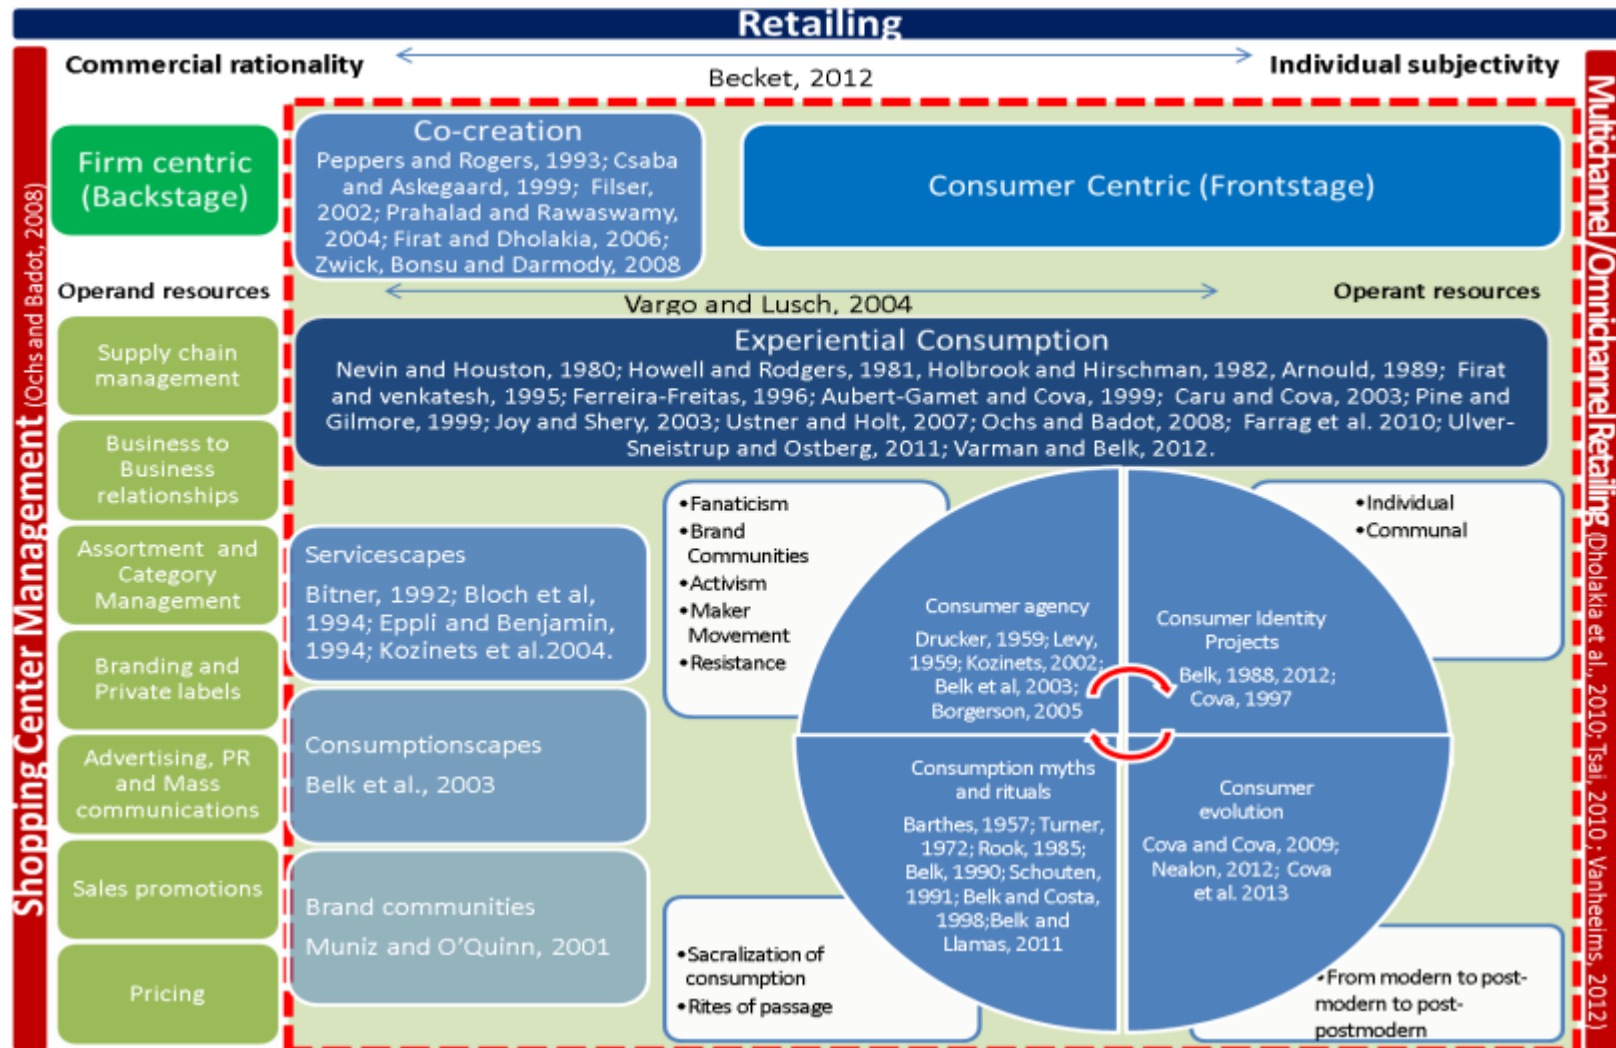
Retailing

Commercial rationality

Becket, 2012

Individual subjectivity

Shopping Center Management (Ochs and Badot, 2008)

Multichannel/Omnichannel Retailing (Dholakia et al., 2010; Tsai, 2010; Vanheeims, 2012)

Firm centric (Backstage)

Co-creation
Peppers and Rogers, 1993; Csaba and Askegaard, 1999; Filser, 2002; Prahalad and Rawaswamy, 2004; Firat and Dholakia, 2006; Zwick, Bonsu and Darmody, 2008

Consumer Centric (Frontstage)

Operand resources

Vargo and Lusch, 2004

Operant resources

Supply chain management

Business to Business relationships

Assortment and Category Management

Branding and Private labels

Advertising, PR and Mass communications

Sales promotions

Pricing

Experiential Consumption
Nevin and Houston, 1980; Howell and Rodgers, 1981, Holbrook and Hirschman, 1982, Arnould, 1989; Firat and venkatesh, 1995; Ferreira-Freitas, 1996; Aubert-Gamet and Cova, 1999; Caru and Cova, 2003; Pine and Gilmore, 1999; Joy and Shery, 2003; Ustner and Holt, 2007; Ochs and Badot, 2008; Farrag et al. 2010; Ulver-Sneistrup and Ostberg, 2011; Varman and Belk, 2012.

Servicescapes
Bitner, 1992; Bloch et al, 1994; Eppli and Benjamin, 1994; Kozinets et al.2004.

Consumptionscapes
Belk et al., 2003

Brand communities
Muniz and O'Quinn, 2001

•Fanaticism
•Brand Communities
•Activism
•Maker Movement
•Resistance

•Individual
•Communal

Consumer agency
Drucker, 1959; Levy, 1959; Kozinets, 2002; Belk et al, 2003; Borgerson, 2005

Consumer Identity Projects
Belk, 1988, 2012; Cova, 1997

Consumption myths and rituals
Barthes, 1957; Turner, 1972; Rook, 1985; Belk, 1990; Schouten, 1991; Belk and Costa, 1998;Belk and Llamas, 2011

Consumer evolution
Cova and Cova, 2009; Nealon, 2012; Cova et al. 2013

•Sacralization of consumption
•Rites of passage

•From modern to post-modern to post-postmodern